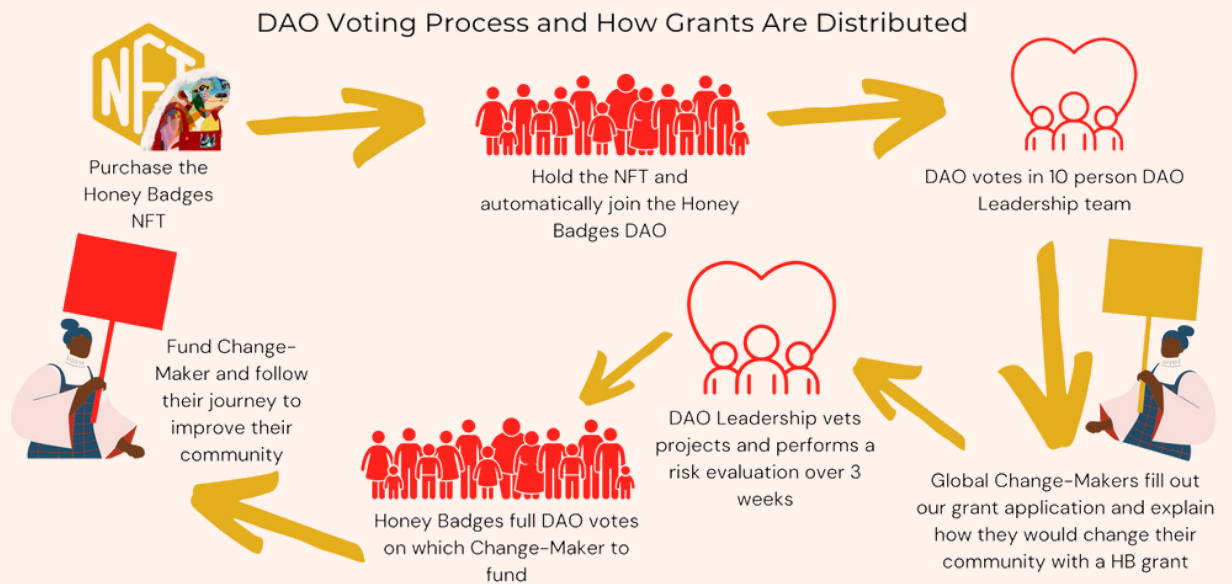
DAO Voting Process and How Grants Are Distributed

NFT

Purchase the Honey Badges NFT

Hold the NFT and automatically join the Honey Badges DAO

DAO votes in 10 person DAO Leadership team

Global Change-Makers fill out our grant application and explain how they would change their community with a HB grant

DAO Leadership vets projects and performs a risk evaluation over 3 weeks

Honey Badges full DAO votes on which Change-Maker to fund

Fund Change-Maker and follow their journey to improve their community